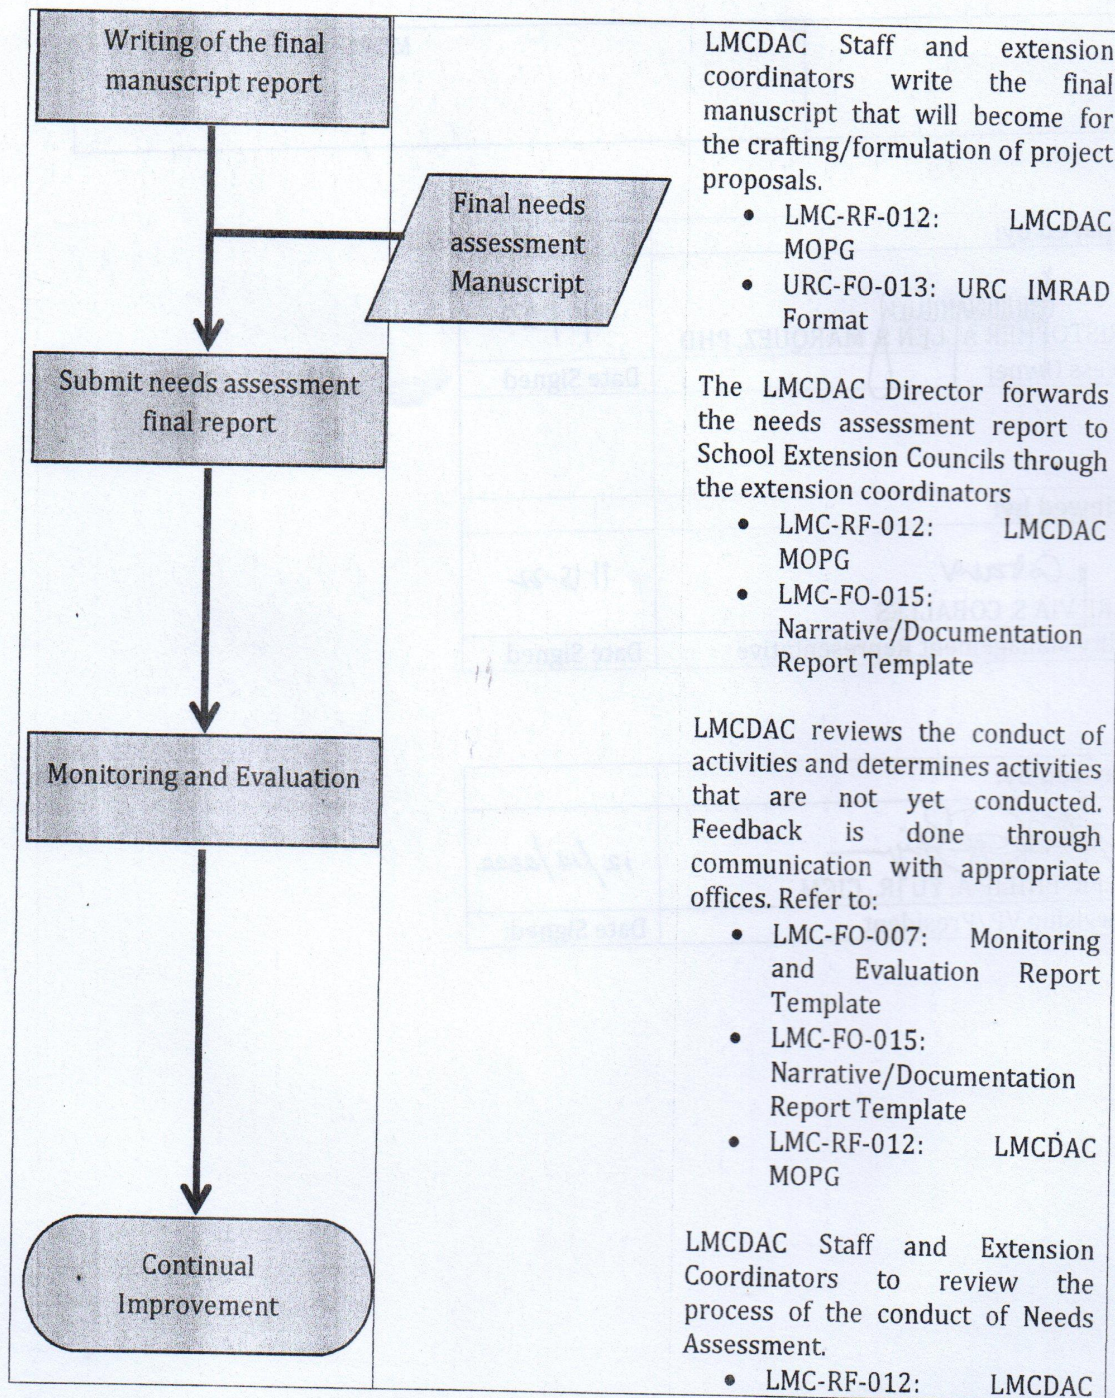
Writing of the final manuscript report

Final needs assessment Manuscript

Submit needs assessment final report

Monitoring and Evaluation

Continual Improvement

LMCDAC Staff and extension coordinators write the final manuscript that will become for the crafting/formulation of project proposals.

- LMC-RF-012: LMCDAC MOPG
- URC-FO-013: URC IMRAD Format

The LMCDAC Director forwards the needs assessment report to School Extension Councils through the extension coordinators

- LMC-RF-012: LMCDAC MOPG
- LMC-FO-015: Narrative/Documentation Report Template

LMCDAC reviews the conduct of activities and determines activities that are not yet conducted. Feedback is done through communication with appropriate offices. Refer to:

- LMC-FO-007: Monitoring and Evaluation Report Template
- LMC-FO-015: Narrative/Documentation Report Template
- LMC-RF-012: LMCDAC MOPG

LMCDAC Staff and Extension Coordinators to review the process of the conduct of Needs Assessment.

- LMC-RF-012: LMCDAC